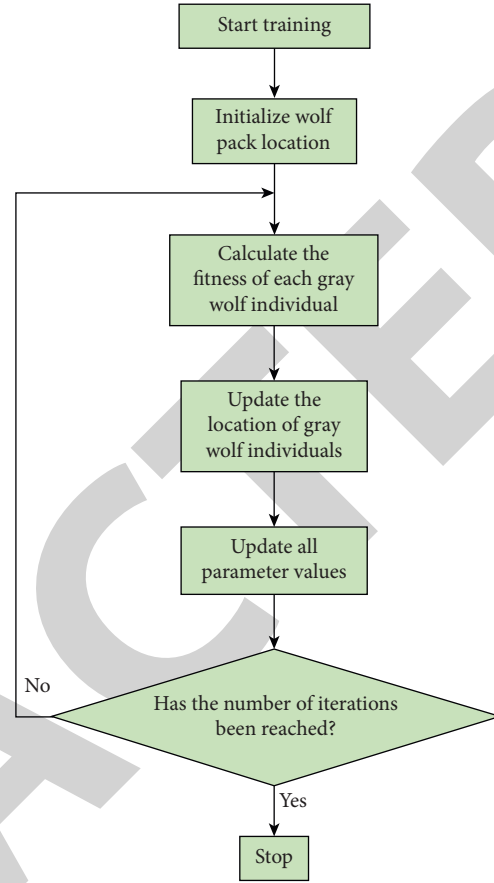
Start training

Initialize wolf pack location

Calculate the fitness of each gray wolf individual

Update the location of gray wolf individuals

Update all parameter values

No

Has the number of iterations been reached?

Yes

Stop